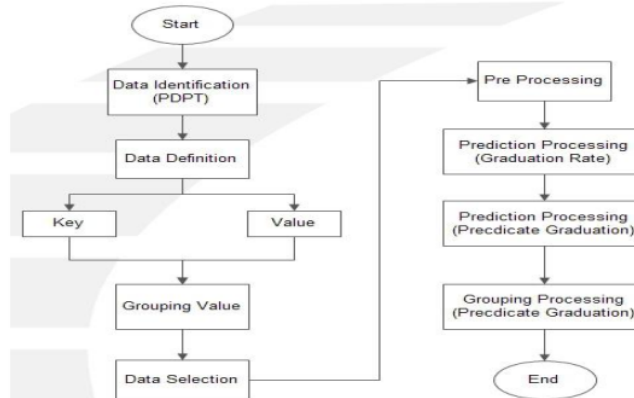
Start

Data Identification (PDPT)

Data Definition

Key

Value

Grouping Value

Data Selection

Pre Processing

Prediction Processing (Graduation Rate)

Prediction Processing (Precdicate Graduation)

Grouping Processing (Precdicate Graduation)

End